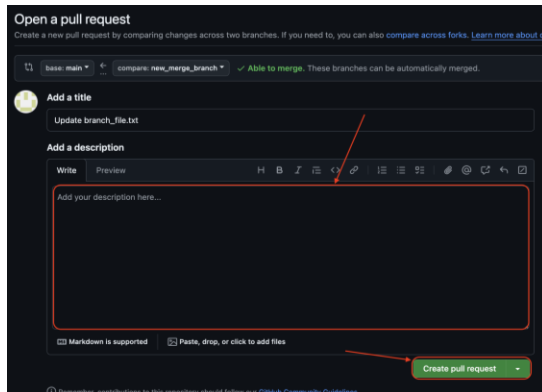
Open a pull request

Create a new pull request by comparing changes across two branches. If you need to, you can also compare across forks. Learn more about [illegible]

base: main ▾ ← compare: new_merge_branch ▾ ✓ Able to merge. These branches can be automatically merged.

Add a title

Update branch_file.txt

Add a description

Write Preview

H B I

Add your description here...

Markdown is supported Paste, drop, or click to add files

Create pull request ▾

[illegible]